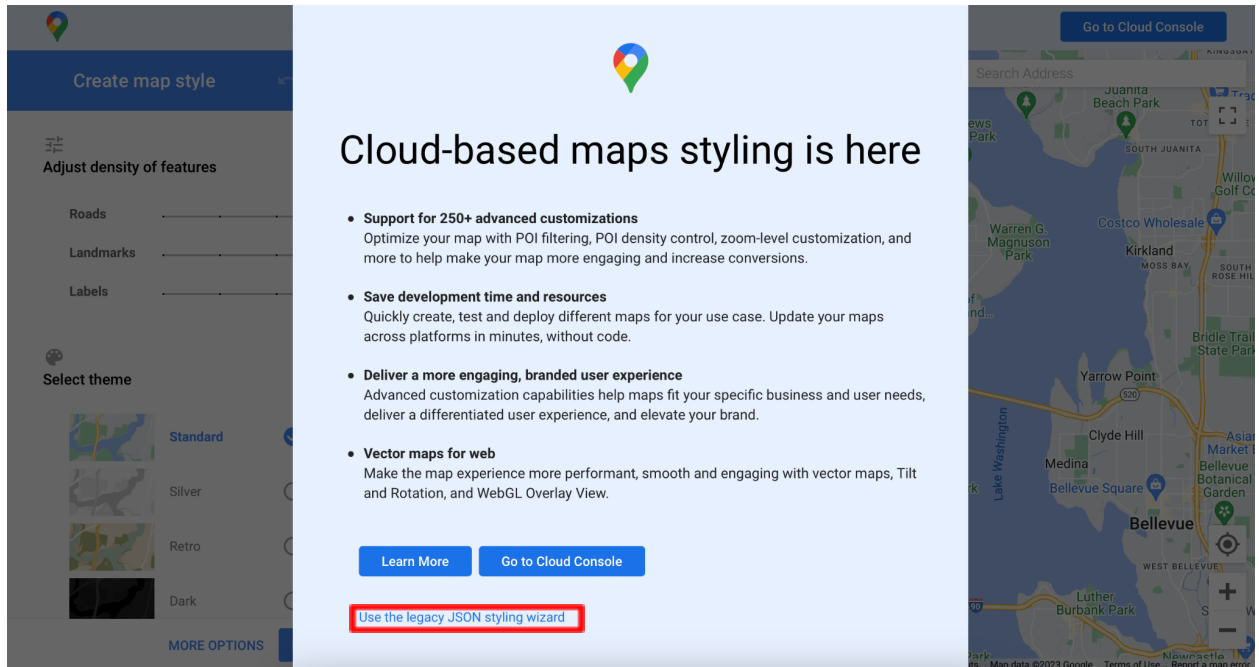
Create map style

Adjust density of features

Roads

Landmarks

Labels

Select theme

Standard

Silver

Retro

Dark

MORE OPTIONS

Cloud-based maps styling is here

• Support for 250+ advanced customizations
Optimize your map with POI filtering, POI density control, zoom-level customization, and more to help make your map more engaging and increase conversions.

• Save development time and resources
Quickly create, test and deploy different maps for your use case. Update your maps across platforms in minutes, without code.

• Deliver a more engaging, branded user experience
Advanced customization capabilities help maps fit your specific business and user needs, deliver a differentiated user experience, and elevate your brand.

• Vector maps for web
Make the map experience more performant, smooth and engaging with vector maps, Tilt and Rotation, and WebGL Overlay View.

Learn More

Go to Cloud Console

Use the legacy JSON styling wizard

Go to Cloud Console

Search Address

Juanita Beach Park

SOUTH JUANITA

Warren G. Magnuson Park

Costco Wholesale

Kirkland

MOSS BAY

Bridle Trail State Park

Yarrow Point

520

Clyde Hill

Lake Washington

Medina

Bellevue Square

Bellevue

Bellevue Botanical Garden

WEST BELLEVUE

Luther Burbank Park

90

Map data ©2023 Google Terms of Use Report a map error